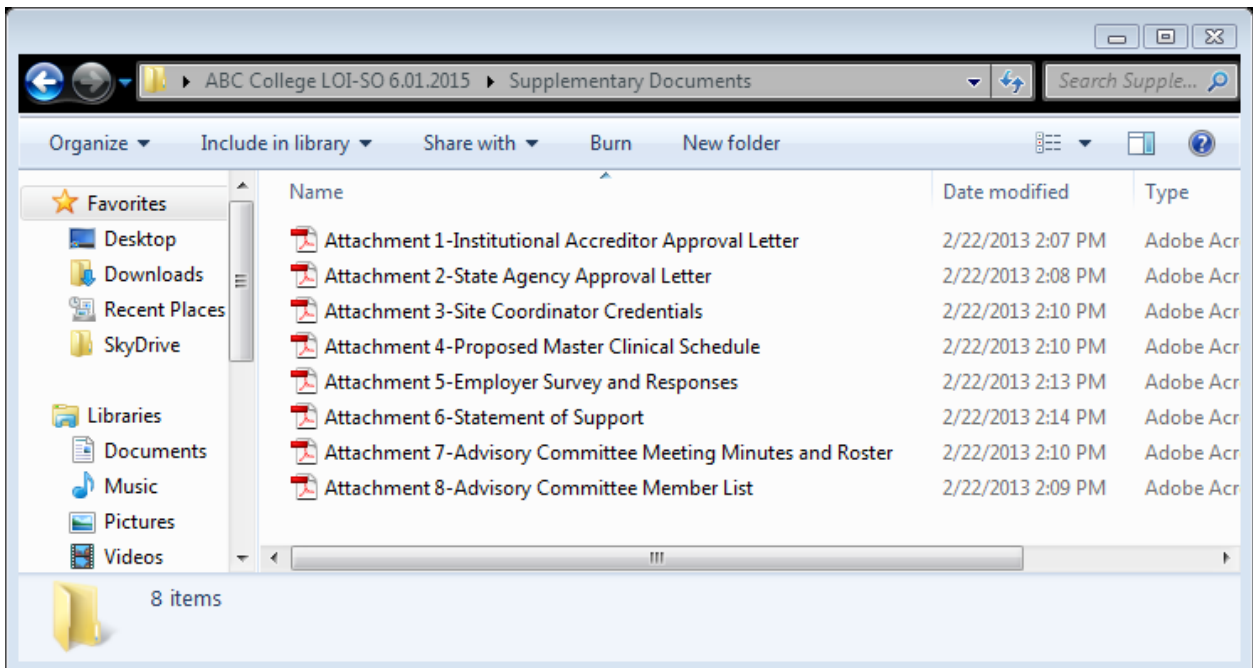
ABC College LOI-SO 6.01.2015 ▸ Supplementary Documents

Search Supple...

Organize ▾ Include in library ▾ Share with ▾ Burn New folder

Favorites
Desktop
Downloads
Recent Places
SkyDrive

Libraries
Documents
Music
Pictures
Videos

| Name | Date modified | Type |
|---|---|---|
| Attachment 1-Institutional Accreditor Approval Letter | 2/22/2013 2:07 PM | Adobe Acr |
| Attachment 2-State Agency Approval Letter | 2/22/2013 2:08 PM | Adobe Acr |
| Attachment 3-Site Coordinator Credentials | 2/22/2013 2:10 PM | Adobe Acr |
| Attachment 4-Proposed Master Clinical Schedule | 2/22/2013 2:10 PM | Adobe Acr |
| Attachment 5-Employer Survey and Responses | 2/22/2013 2:13 PM | Adobe Acr |
| Attachment 6-Statement of Support | 2/22/2013 2:14 PM | Adobe Acr |
| Attachment 7-Advisory Committee Meeting Minutes and Roster | 2/22/2013 2:10 PM | Adobe Acr |
| Attachment 8-Advisory Committee Member List | 2/22/2013 2:09 PM | Adobe Acr |

8 items